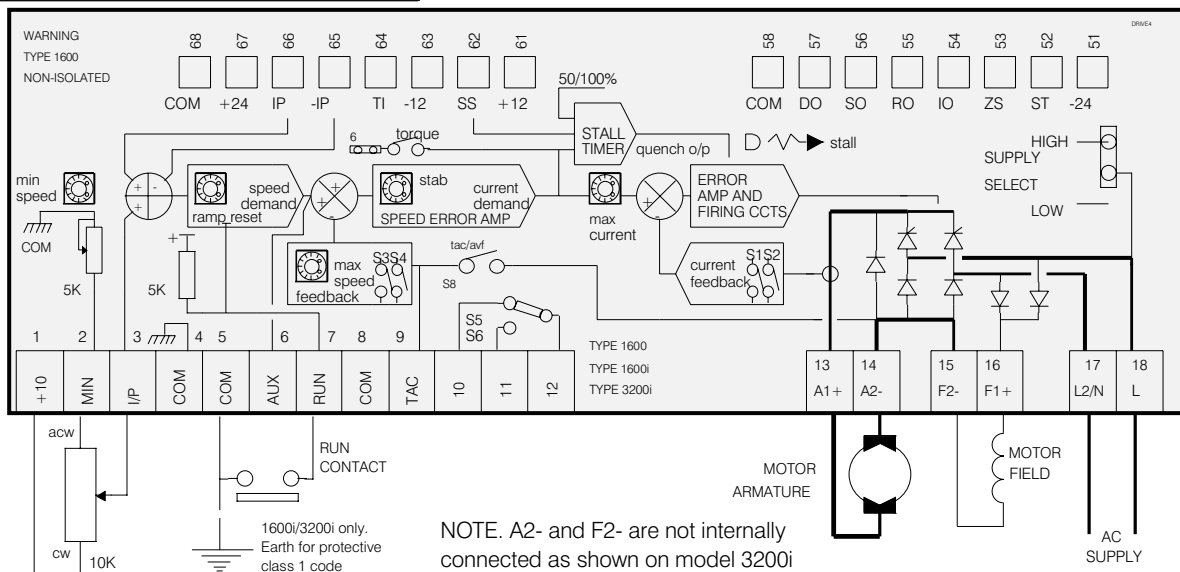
WARNING
TYPE 1600
NON-ISOLATED

DRVE4

68 67 66 65 64 63 62 61
COM +24 IP -IP TI -12 SS +12

58 57 56 55 54 53 52 51
COM DO SO RO IO ZS ST -24

50/100%
STALL TIMER
quench o/p
stall

6
torque

HIGH
SUPPLY
SELECT
LOW

min speed
COM
5K

ramp reset
speed demand

stab
SPEED ERROR AMP
current demand

max current

ERROR AMP AND FIRING CCTS

5K

max speed feedback
S3S4

tac/avf
S8

current feedback
S1S2

S5
S6

1 2 3 4 5 6 7 8 9

| +10 | MIN | I/P | COM | COM | AUX | RUN | COM | TAC | 10 | 11 | 12 |
|---|---|---|---|---|---|---|---|---|---|---|---|

TYPE 1600
TYPE 1600i
TYPE 3200i

| 13 | 14 | 15 | 16 | 17 | 18 |
|---|---|---|---|---|---|
| A1+ | A2- | F2- | F1+ | L2/N | L |

acw
cw
10K

RUN CONTACT

1600i/3200i only. Earth for protective class 1 code

MOTOR ARMATURE

MOTOR FIELD

NOTE. A2- and F2- are not internally connected as shown on model 3200i

AC SUPPLY